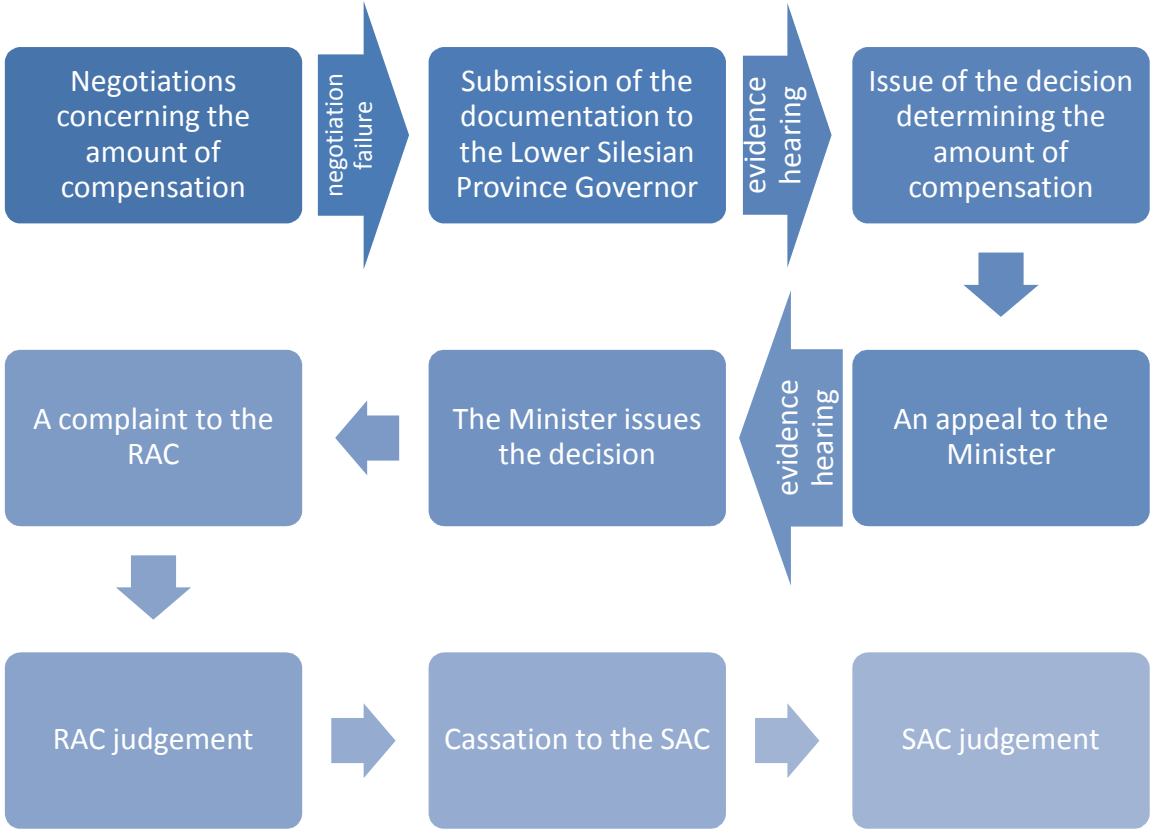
Negotiations concerning the amount of compensation

negotiation failure

Submission of the documentation to the Lower Silesian Province Governor

evidence hearing

Issue of the decision determining the amount of compensation

An appeal to the Minister

evidence hearing

The Minister issues the decision

A complaint to the RAC

RAC judgement

Cassation to the SAC

SAC judgement